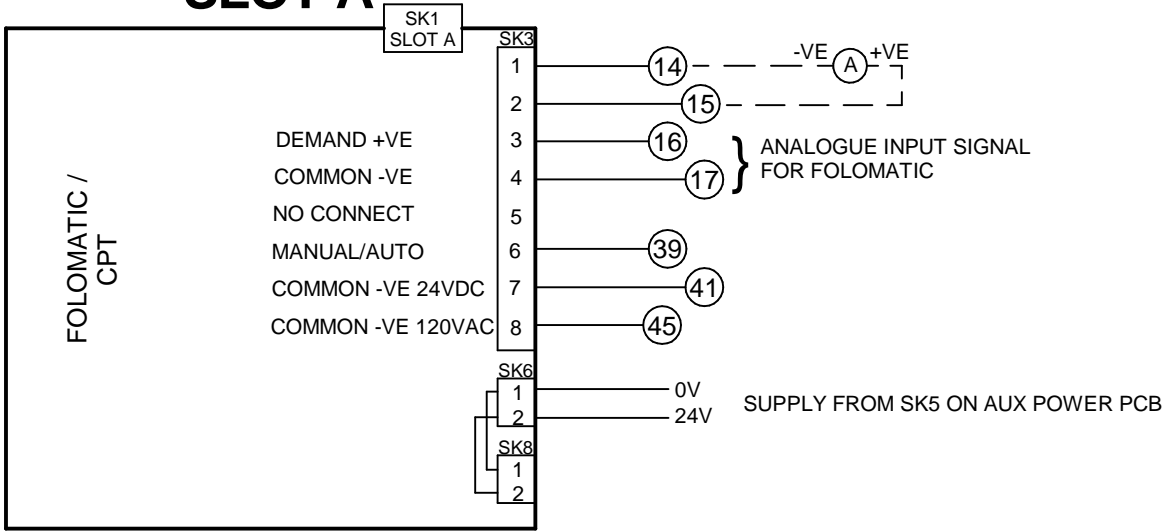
SLOT A

SK1
SLOT A

SK3

FOLOMATIC /
CPT

1
2
DEMAND +VE 3
COMMON -VE 4
NO CONNECT 5
MANUAL/AUTO 6
COMMON -VE 24VDC 7
COMMON -VE 120VAC 8

14
15
16
17
39
41
45

-VE A +VE

ANALOGUE INPUT SIGNAL FOR FOLOMATIC

SK6
1
2
SK8
1
2

0V
24V

SUPPLY FROM SK5 ON AUX POWER PCB